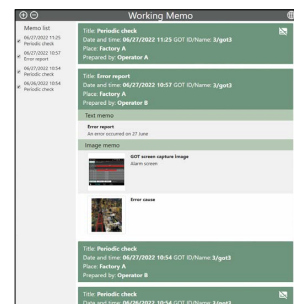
Working Memo

Memo list
06/27/2022 11:25 Periodic check
06/27/2022 10:57 Error report
06/27/2022 10:54 Periodic check
06/06/2022 10:54 Periodic check

Title: Periodic check
Date and time: 06/27/2022 11:25 GOT ID/Name: 3/got3
Place: Factory A
Prepared by: Operator A

Title: Error report
Date and time: 06/27/2022 10:57 GOT ID/Name: 3/got3
Place: Factory A
Prepared by: Operator B

Text memo
Error report
An error occurred on 27 June

Image memo
GOT screen capture image
Alarm screen

Error cause

Title: Periodic check
Date and time: 06/27/2022 10:54 GOT ID/Name: 3/got3
Place: Factory A
Prepared by: Operator A

Title: Periodic check
Date and time: 06/06/2022 10:54 GOT ID/Name: 3/got3